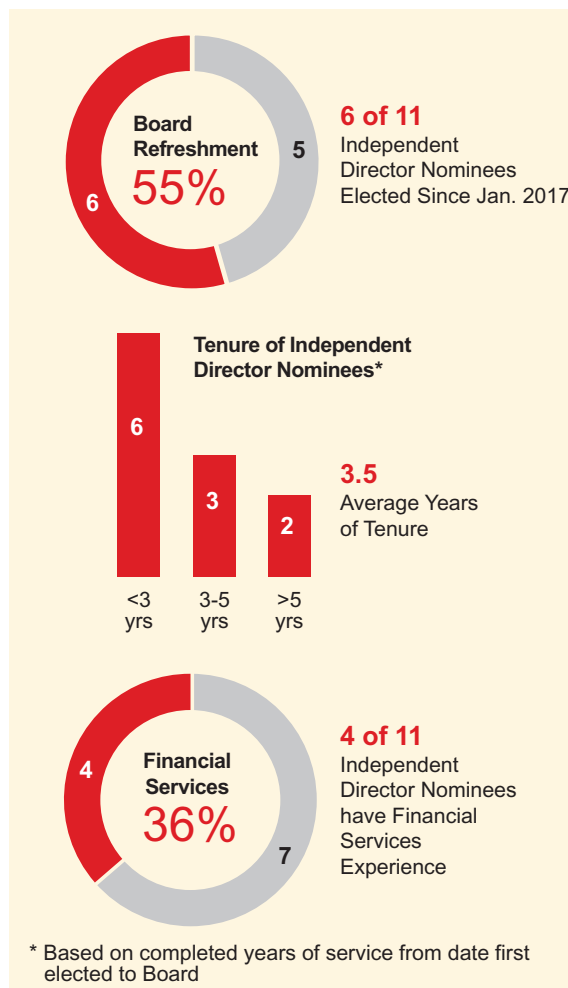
Board Refreshment
55%
5
6

6 of 11
Independent Director Nominees Elected Since Jan. 2017

Tenure of Independent Director Nominees*

6
3
2
<3 yrs
3-5 yrs
>5 yrs

3.5
Average Years of Tenure

Financial Services
36%
4
7

4 of 11
Independent Director Nominees have Financial Services Experience

* Based on completed years of service from date first elected to Board